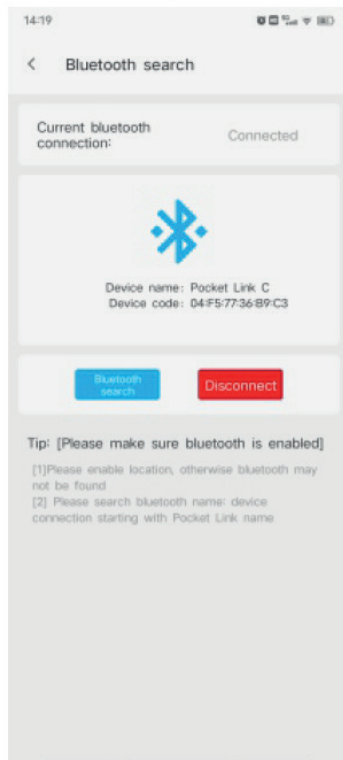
14:19

<

Bluetooth search

Current bluetooth connection:

Connected

Device name: Pocket Link C
Device code: 04:F5:77:36:B9:C3

Bluetooth search

Disconnect

Tip: [Please make sure bluetooth is enabled]

[1]Please enable location, otherwise bluetooth may not be found
[2] Please search bluetooth name: device connection starting with Pocket Link name